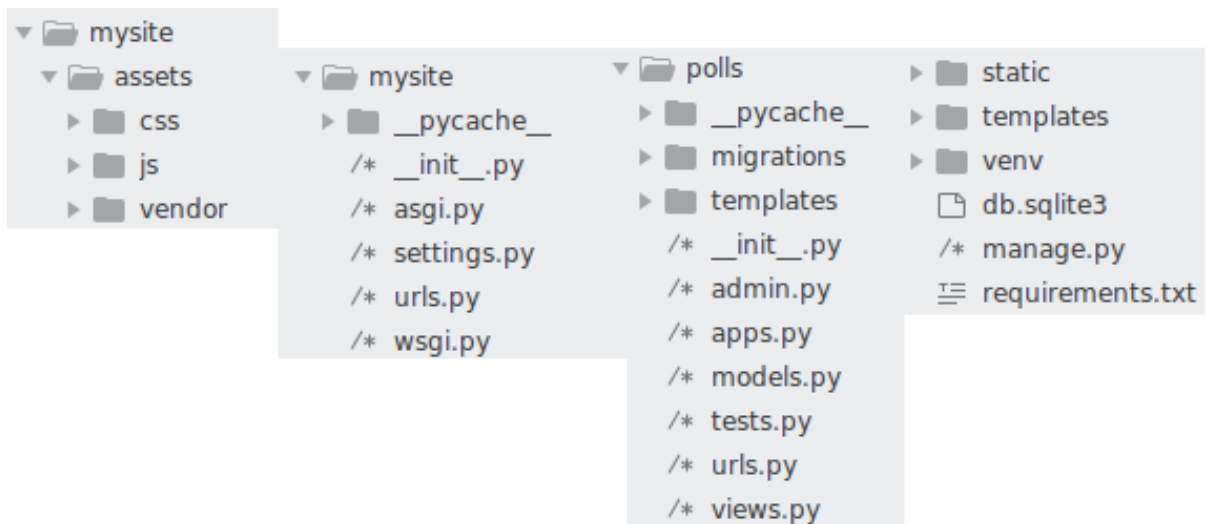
mysite
assets
css
js
vendor

mysite
__pycache__
/* __init__.py
/* asgi.py
/* settings.py
/* urls.py
/* wsgi.py

polls
__pycache__
migrations
templates
/* __init__.py
/* admin.py
/* apps.py
/* models.py
/* tests.py
/* urls.py
/* views.py

static
templates
venv
db.sqlite3
/* manage.py
requirements.txt